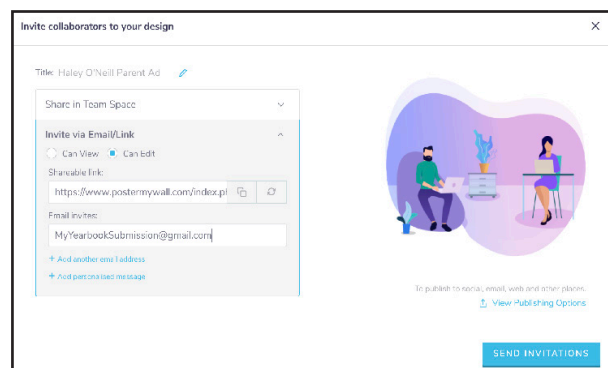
Invite collaborators to your design

×

Title: Haley O'Neill Parent Ad

Share in Team Space

Invite via Email/Link

Can View Can Edit

Shareable link:

https://www.postermywall.com/index.pl

Email invites:

MyYearbookSubmission@gmail.com

+ Add another email address

+ Add personalized message

To publish to social, email, web and other places.

View Publishing Options

SEND INVITATIONS